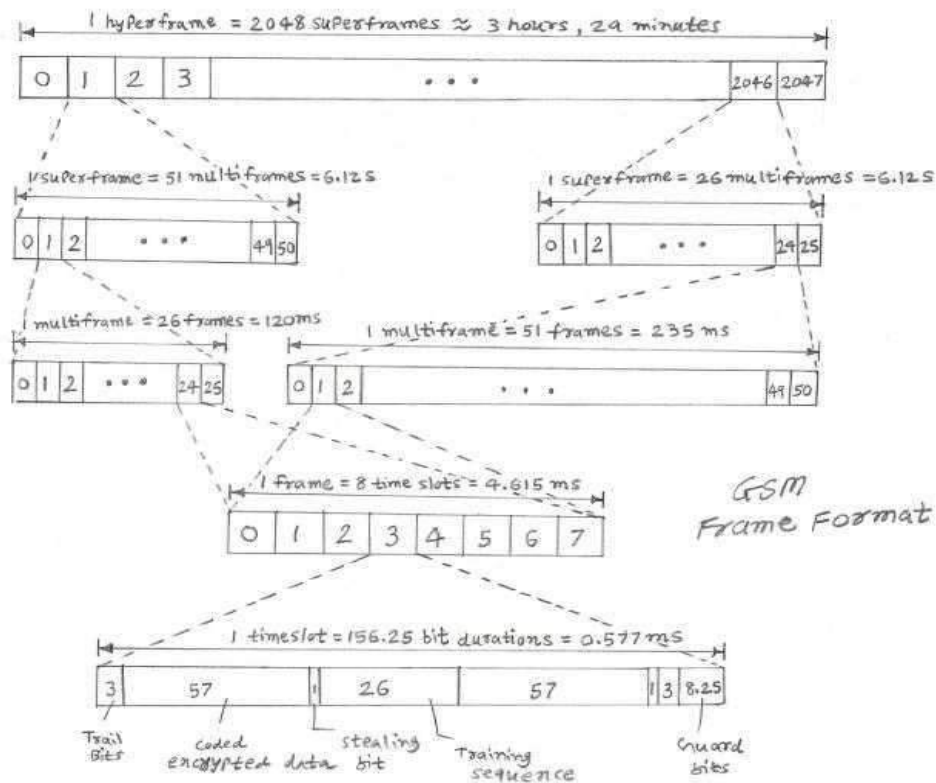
1 hyperframe = 2048 superframes ≈ 3 hours, 29 minutes

0 | 1 | 2 | 3 | • • • | 2046 | 2047

1 superframe = 51 multiframes = 6.12 s

0 | 1 | 2 | • • • | 49 | 50

1 superframe = 26 multiframes = 6.12 s

0 | 1 | 2 | • • • | 24 | 25

1 multiframe = 26 frames = 120 ms

0 | 1 | 2 | • • • | 24 | 25

1 multiframe = 51 frames = 235 ms

0 | 1 | 2 | • • • | 49 | 50

1 frame = 8 time slots = 4.615 ms

0 | 1 | 2 | 3 | 4 | 5 | 6 | 7

GSM Frame Format

1 timeslot = 156.25 bit durations = 0.577 ms

3 | 57 | 1 | 26 | 57 | 1 | 3 | 8.25

Trail Bits

coded encrypted data

stealing bit

Training sequence

Guard bits